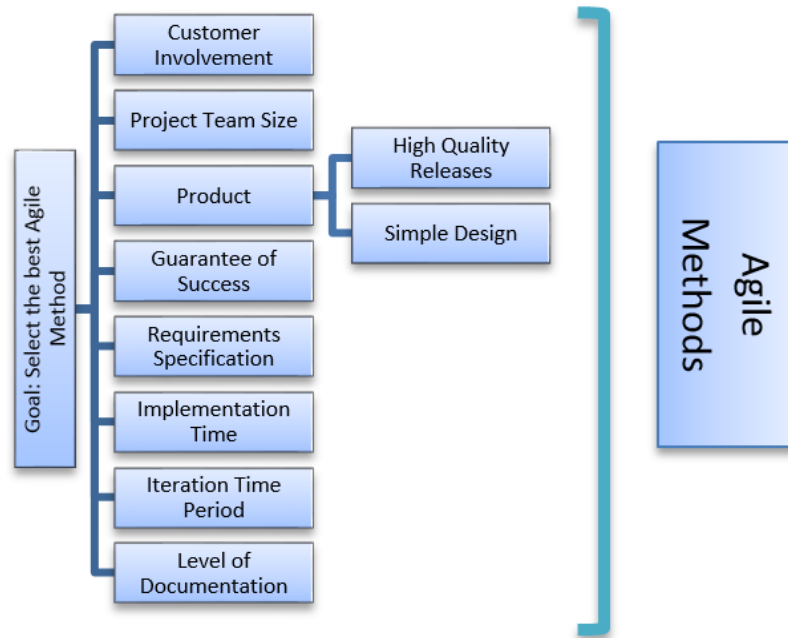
Goal: Select the best Agile Method

Customer Involvement

Project Team Size

Product

High Quality Releases

Simple Design

Guarantee of Success

Requirements Specification

Implementation Time

Iteration Time Period

Level of Documentation

Agile Methods